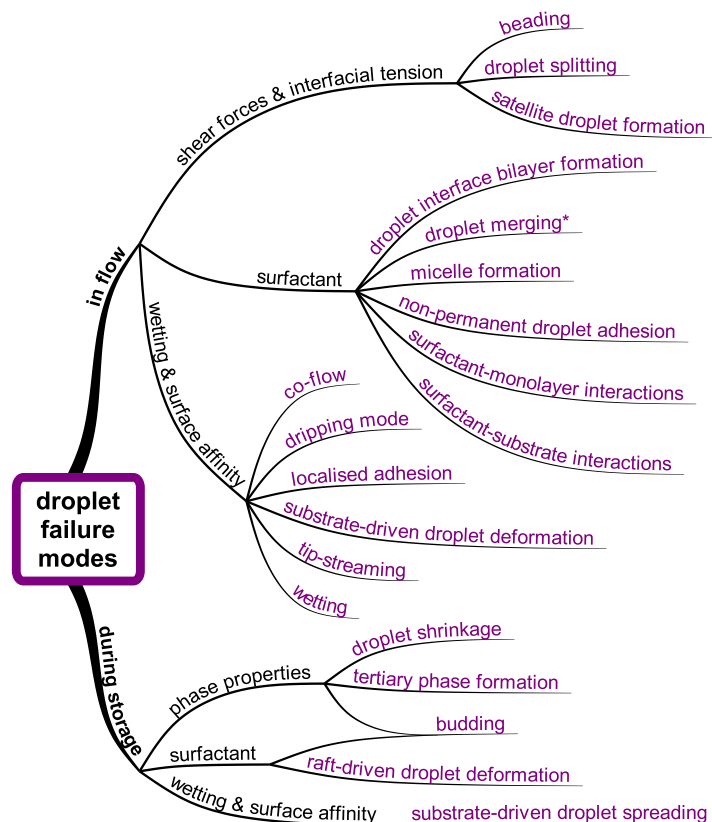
droplet failure modes

in flow

shear forces & interfacial tension
beading
droplet splitting
satellite droplet formation

surfactant
droplet interface bilayer formation
droplet merging*
micelle formation
non-permanent droplet adhesion
surfactant-monolayer interactions
surfactant-substrate interactions

wetting & surface affinity
co-flow
dripping mode
localised adhesion
substrate-driven droplet deformation
tip-streaming
wetting

during storage

phase properties
droplet shrinkage
tertiary phase formation
budding

surfactant
raft-driven droplet deformation

wetting & surface affinity
substrate-driven droplet spreading